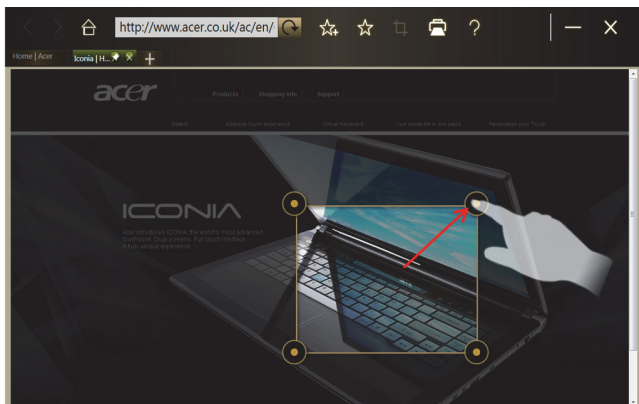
http://www.acer.co.uk/ac/en/

?

Home | Acer

Iconia | H...

acer

Products

Shopping info

Support

Gallery

Intuitive touch experience

Virtual keyboard

Your social life in one place

Personalize your Touch

ICONIA

Acer introduces ICONIA the world's most advanced notebook. Dual screens. Full touch interface. A truly unique experience.